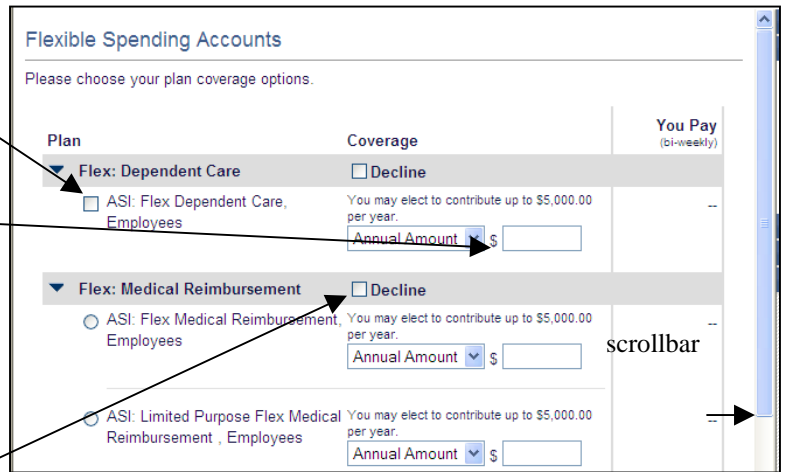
Flexible Spending Accounts

Please choose your plan coverage options.

| Plan | Coverage | You Pay (bi-weekly) |
|---|---|---|
| Flex: Dependent Care | Decline | |
| ASI: Flex Dependent Care, Employees | You may elect to contribute up to \$5,000.00 per year. Annual Amount \$ | -- |
| Flex: Medical Reimbursement | Decline | |
| ASI: Flex Medical Reimbursement, Employees | You may elect to contribute up to \$5,000.00 per year. Annual Amount \$ | -- |
| ASI: Limited Purpose Flex Medical Reimbursement , Employees | You may elect to contribute up to \$5,000.00 per year. Annual Amount \$ | -- |

scrollbar